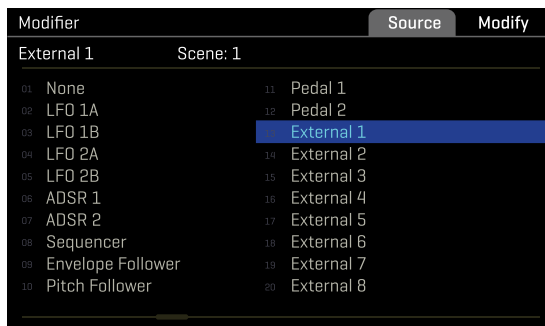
Modifier

Source Modify

External 1 Scene: 1

01 None
02 LFO 1A
03 LFO 1B
04 LFO 2A
05 LFO 2B
06 ADSR 1
07 ADSR 2
08 Sequencer
09 Envelope Follower
10 Pitch Follower

11 Pedal 1
12 Pedal 2
13 External 1
14 External 2
15 External 3
16 External 4
17 External 5
18 External 6
19 External 7
20 External 8